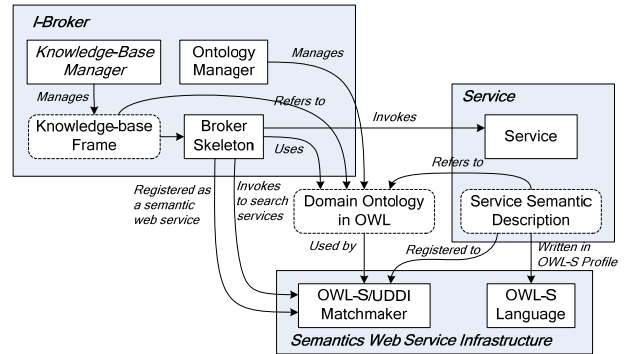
I-Broker

Knowledge-Base Manager

Ontology Manager

Manages

Manages

Refers to

Knowledge-base Frame

Broker Skeleton

Invokes

Service

Service

Uses

Refers to

Registered as a semantic web service

Invokes to search services

Domain Ontology in OWL

Service Semantic Description

Used by

Registered to

Written in OWL-S Profile

OWL-S/UDDI Matchmaker

OWL-S Language

Semantics Web Service Infrastructure